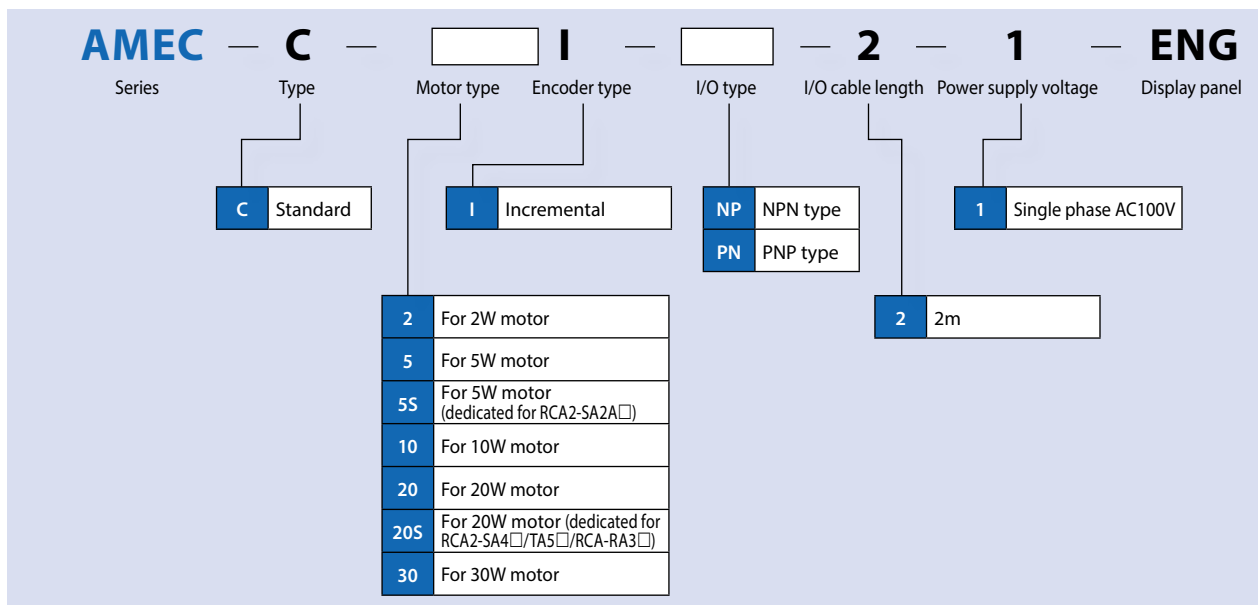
AMEC — C — ☐ I — ☐ — 2 — 1 — ENG

Series Type Motor type Encoder type I/O type I/O cable length Power supply voltage Display panel

| C | Standard |
|---|---|

| I | Incremental |
|---|---|

| NP | NPN type |
|---|---|
| PN | PNP type |

| 1 | Single phase AC100V |
|---|---|

| 2 | For 2W motor |
|---|---|
| 5 | For 5W motor |
| 5S | For 5W motor (dedicated for RCA2-SA2A☐) |
| 10 | For 10W motor |
| 20 | For 20W motor |
| 20S | For 20W motor (dedicated for RCA2-SA4☐/TA5☐/RCA-RA3☐) |
| 30 | For 30W motor |

| 2 | 2m |
|---|---|